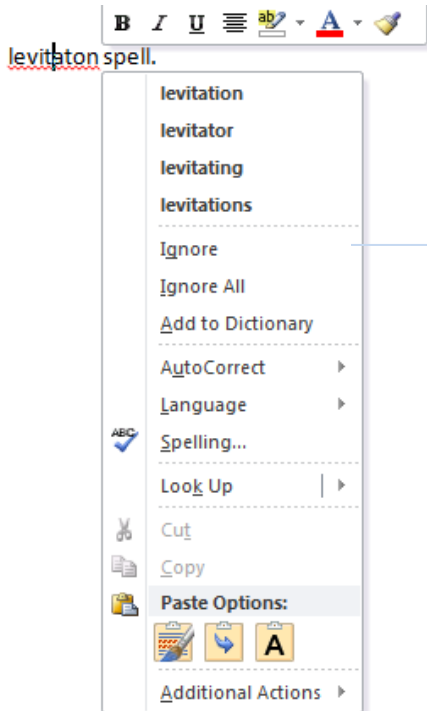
B I U ab A

levitaton spell.

levitation
levitator
levitating
levitations

Ignore
Ignore All
Add to Dictionary

AutoCorrect
Language

ABC Spelling...

Look Up

Cut
Copy
Paste Options:

A

Additional Actions